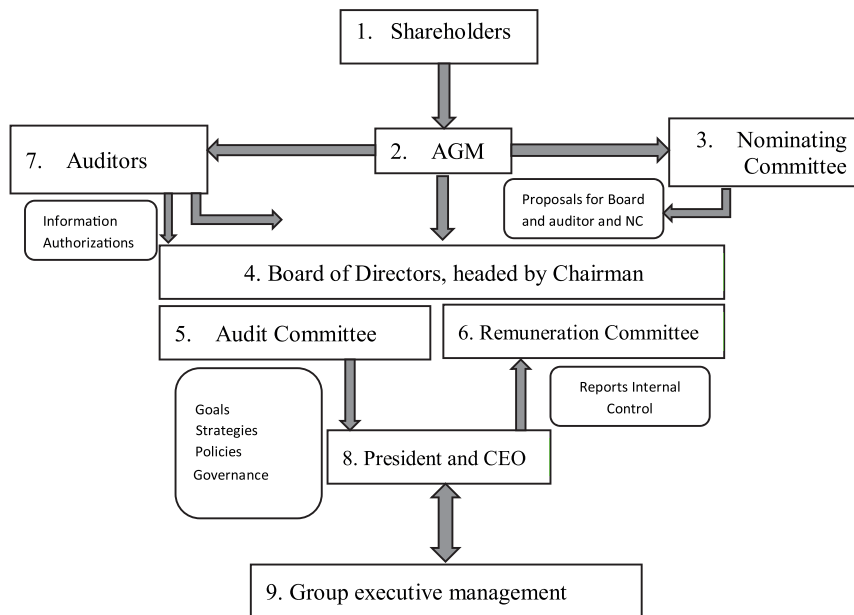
1. Shareholders

7. Auditors

2. AGM

3. Nominating Committee

Information Authorizations

Proposals for Board and auditor and NC

4. Board of Directors, headed by Chairman

5. Audit Committee

6. Remuneration Committee

Goals Strategies Policies Governance

Reports Internal Control

8. President and CEO

9. Group executive management